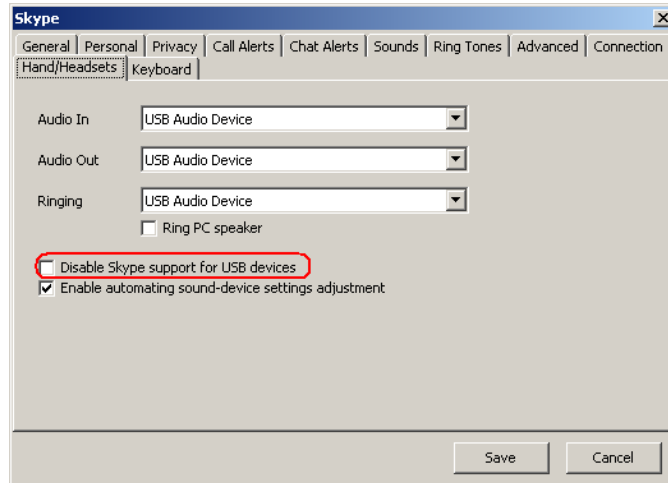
Skype

General | Personal | Privacy | Call Alerts | Chat Alerts | Sounds | Ring Tones | Advanced | Connection
Hand/Headsets | Keyboard

Audio In USB Audio Device

Audio Out USB Audio Device

Ringing USB Audio Device

Ring PC speaker

Disable Skype support for USB devices
Enable automating sound-device settings adjustment

Save Cancel